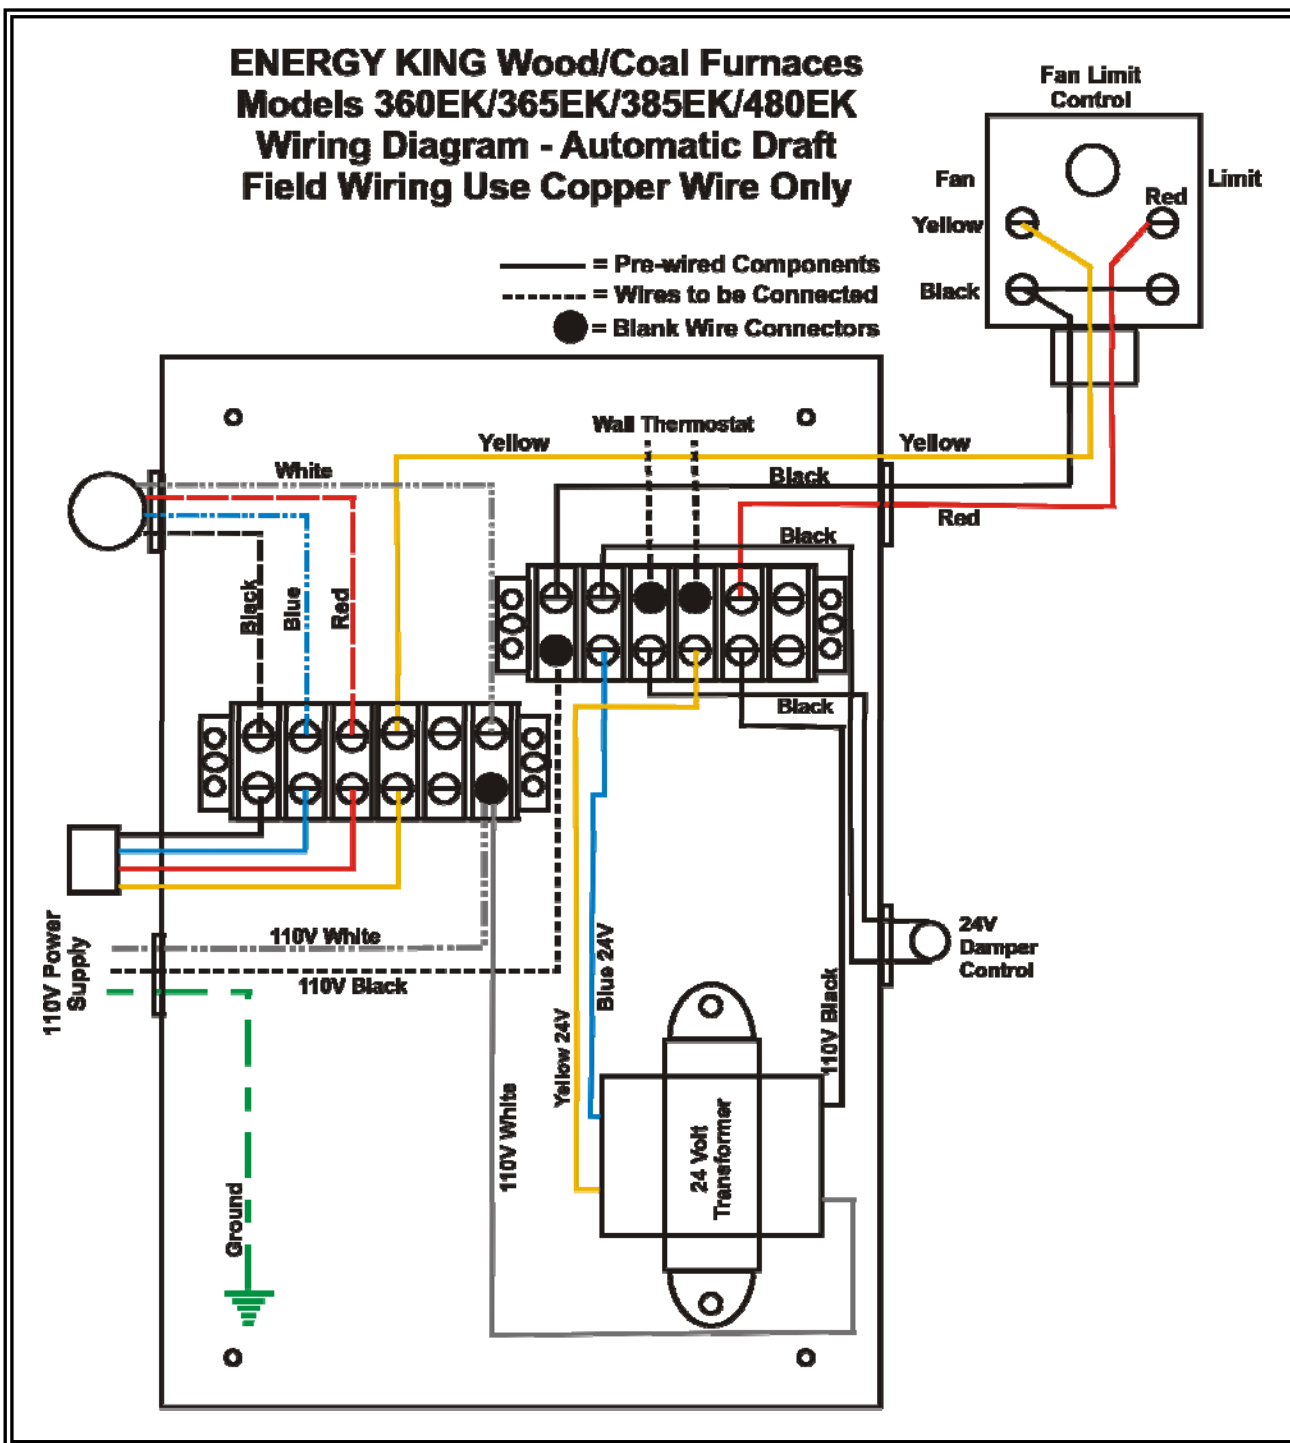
ENERGY KING Wood/Coal Furnaces
Models 360EK/365EK/385EK/480EK
Wiring Diagram - Automatic Draft
Field Wiring Use Copper Wire Only

Fan Limit Control

Fan

Limit

Red

Yellow

Black

= Pre-wired Components
= Wires to be Connected
= Blank Wire Connectors

Wall Thermostat

Yellow

Yellow

White

Black

Red

Black

Black

Blue

Red

Black

24V Damper Control

110V Power Supply

110V White

110V Black

Blue 24V

Yellow 24V

110V Black

110V White

24 Volt Transformer

Ground